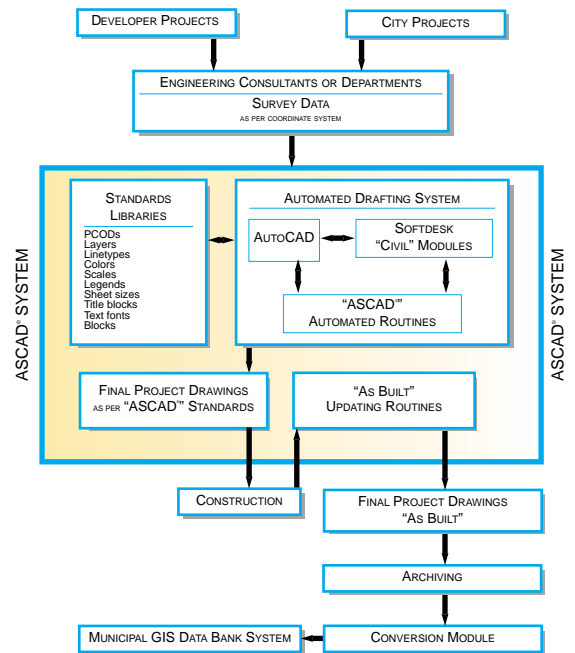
Developer Projects

City Projects

Engineering Consultants or Departments

Survey Data
as per coordinate system

ASCAD® System

Standards
Libraries

PCODs
Layers
Linetypes
Colors
Scales
Legends
Sheet sizes
Title blocks
Text fonts
Blocks

Automated Drafting System

AutoCAD

Softdesk
"Civil" Modules

"ASCAD®"
Automated Routines

ASCAD® System

Final Project Drawings
as per "ASCAD" Standards

"As Built"
Updating Routines

Construction

Final Project Drawings
"As Built"

Archiving

Municipal GIS Data Bank System

Conversion Module